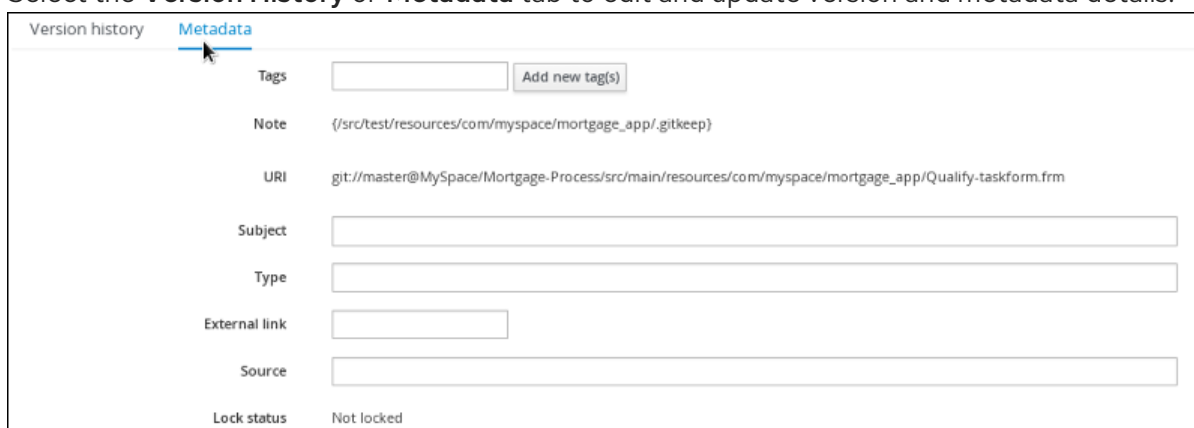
Select the **Version History** or **Metadata** tab to edit and update version and metadata details.

Version history Metadata

Tags [Add new tag(s)]

Note {/src/test/resources/com/myspace/mortgage_app/.gitkeep}

URI git://master@MySpace/Mortgage-Process/src/main/resources/com/myspace/mortgage_app/Qualify-taskform.frm

Subject

Type

External link

Source

Lock status Not locked